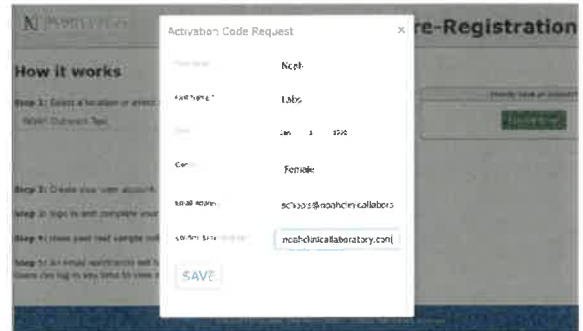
N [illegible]

re-Registration

How it works

Step 1: Select a location or enter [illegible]

NOAH Outreach Test

Step 2: Create your user account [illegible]

Step 3: Log in and complete your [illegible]

Step 4: Have your test sample coll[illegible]

Step 5: An email notification will b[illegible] Users can log in any time to view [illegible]

Already have an account?

Activation Code Request

×

First Name

Noah

Last Name

Labs

Date

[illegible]

Gender

Female

Email Address

schools@noahclinicallabora

Confirm Email Address

noahclinicallaboratory.com

SAVE